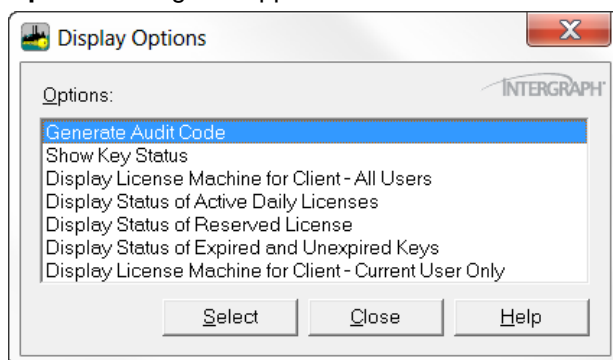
Display Options

X

Options:

INTERGRAPH

Generate Audit Code
Show Key Status
Display License Machine for Client - All Users
Display Status of Active Daily Licenses
Display Status of Reserved License
Display Status of Expired and Unexpired Keys
Display License Machine for Client - Current User Only

Select
Close
Help